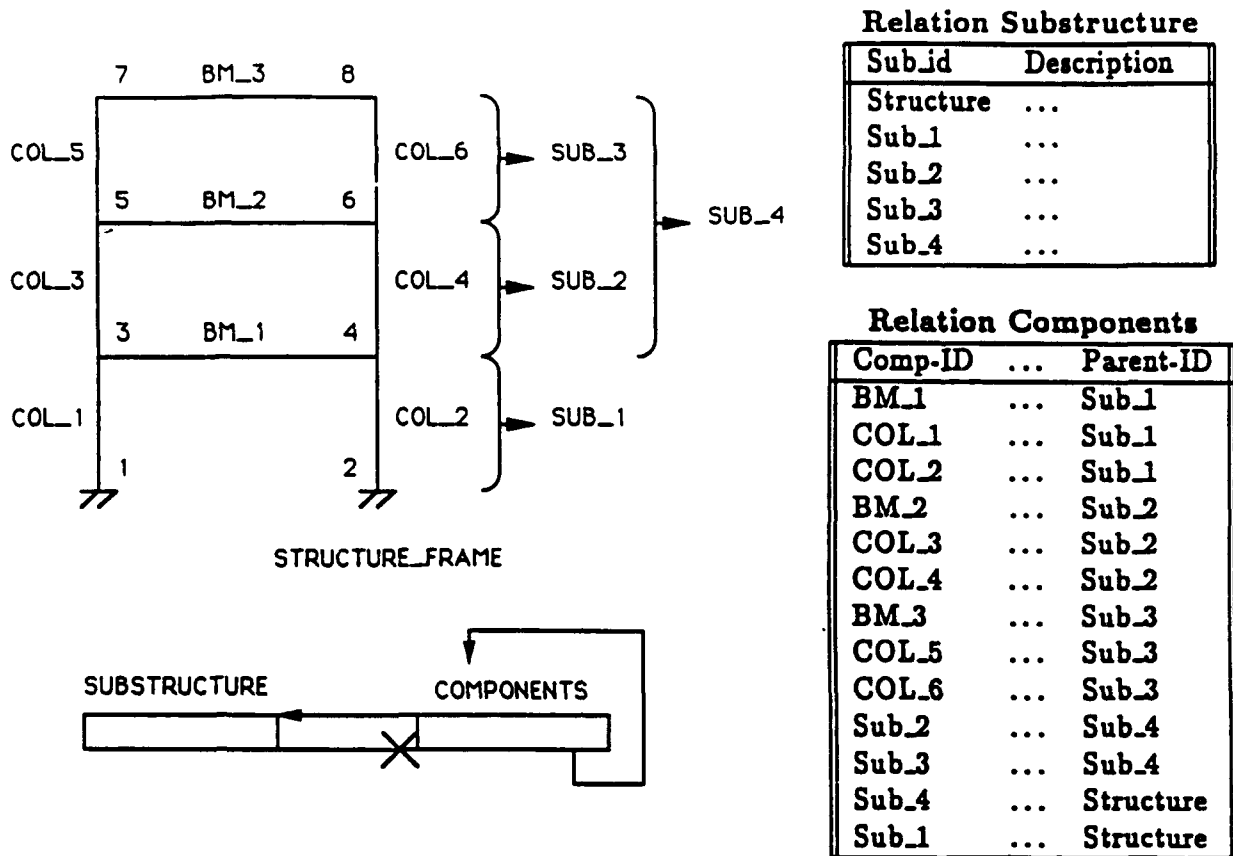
7 BM_3 8

COL_5 COL_6 SUB_3

5 BM_2 6

SUB_4

COL_3 COL_4 SUB_2

3 BM_1 4

COL_1 COL_2 SUB_1

1 2

STRUCTURE_FRAME

SUBSTRUCTURE COMPONENTS

Relation Substructure

| Sub_id | Description |
|---|---|
| Structure | ... |
| Sub_1 | ... |
| Sub_2 | ... |
| Sub_3 | ... |
| Sub_4 | ... |

Relation Components

| Comp-ID | ... | Parent-ID |
|---|---|---|
| BM_1 | ... | Sub_1 |
| COL_1 | ... | Sub_1 |
| COL_2 | ... | Sub_1 |
| BM_2 | ... | Sub_2 |
| COL_3 | ... | Sub_2 |
| COL_4 | ... | Sub_2 |
| BM_3 | ... | Sub_3 |
| COL_5 | ... | Sub_3 |
| COL_6 | ... | Sub_3 |
| Sub_2 | ... | Sub_4 |
| Sub_3 | ... | Sub_4 |
| Sub_4 | ... | Structure |
| Sub_1 | ... | Structure |